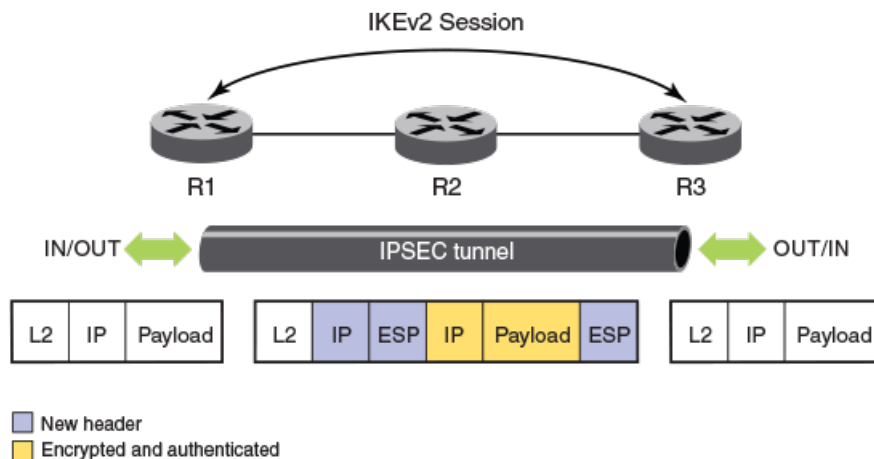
IKEv2 Session

R1

R2

R3

IN/OUT

IPSEC tunnel

OUT/IN

| L2 | IP | Payload |
|---|---|---|

| L2 | IP | ESP | IP | Payload | ESP |
|---|---|---|---|---|---|

| L2 | IP | Payload |
|---|---|---|

New header
Encrypted and authenticated